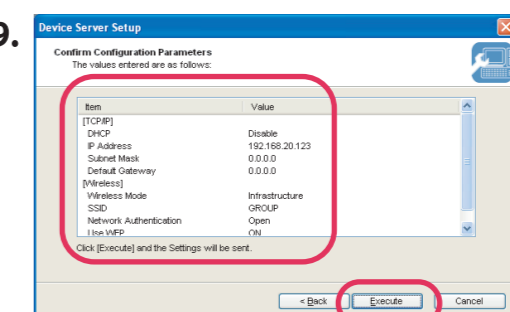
9.

Device Server Setup

Confirm Configuration Parameters
The values entered are as follows:

| Item | Value |
|---|---|
| [TCP/IP] | |
| DHCP | Disable |
| IP Address | 192.168.20.123 |
| Subnet Mask | 0.0.0.0 |
| Default Gateway | 0.0.0.0 |
| [Wireless] | |
| Wireless Mode | Infrastructure |
| SSID | GROUP |
| Network Authentication | Open |
| Use WEP | ON |

Click [Execute] and the Settings will be sent.

< Back   Execute   Cancel